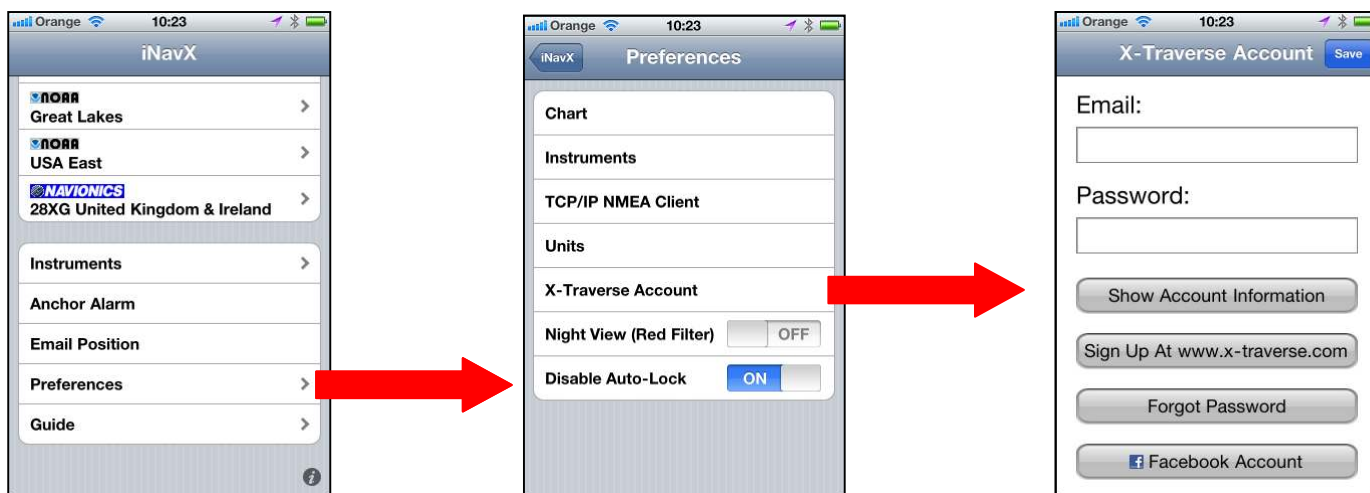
Orange 10:23

iNavX

NOAA
Great Lakes

NOAA
USA East

NAVIONICS
28XG United Kingdom & Ireland

Instruments

Anchor Alarm

Email Position

Preferences

Guide

Orange 10:23

iNavX Preferences

Chart

Instruments

TCP/IP NMEA Client

Units

X-Traverse Account

Night View (Red Filter) OFF

Disable Auto-Lock ON

Orange 10:23

X-Traverse Account Save

Email:

Password:

Show Account Information

Sign Up At www.x-traverse.com

Forgot Password

Facebook Account